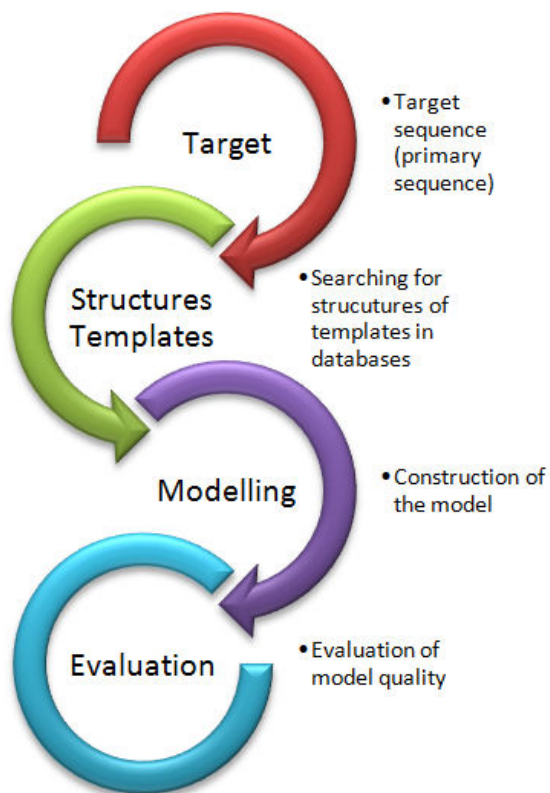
Target

• Target sequence (primary sequence)

Structures Templates

• Searching for strucutures of templates in databases

Modelling

• Construction of the model

Evaluation

• Evaluation of model quality